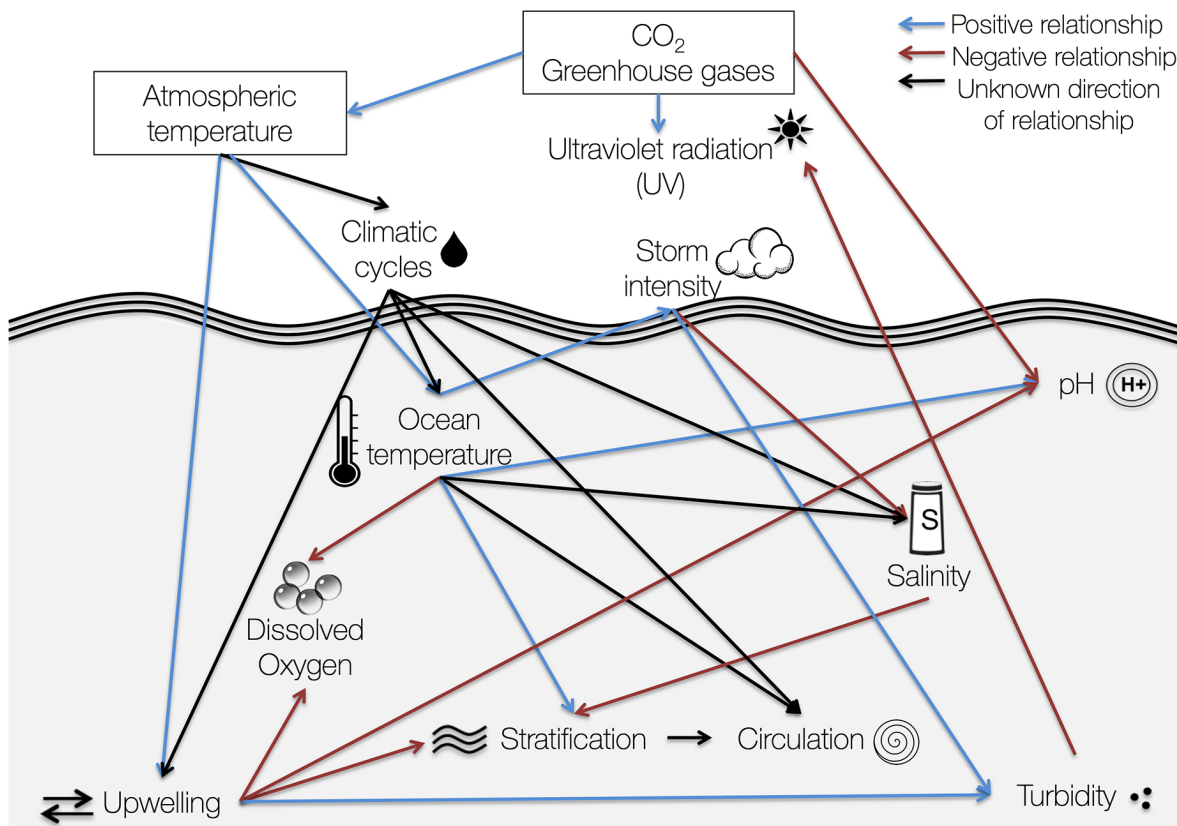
$CO_2$
Greenhouse gases

Positive relationship
Negative relationship
Unknown direction of relationship

Atmospheric temperature

Ultraviolet radiation (UV)

Climatic cycles

Storm intensity

pH
H+

Ocean temperature

S

Salinity

Dissolved Oxygen

Stratification

Circulation

Upwelling

Turbidity